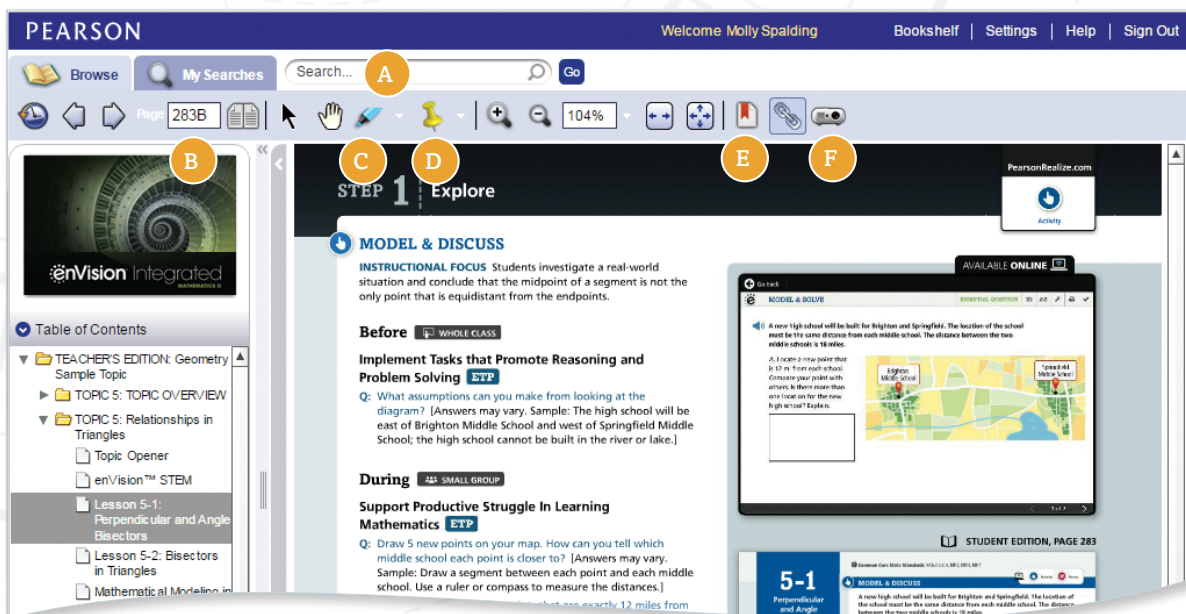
PEARSON

Welcome Molly Spalding

Bookshelf | Settings | Help | Sign Out

Browse

My Searches

Search...

A

Go

Page 283B

104%

B

C

D

E

F

enVision Integrated
MATHEMATICS II

Table of Contents

TEACHER'S EDITION: Geometry Sample Topic

TOPIC 5: TOPIC OVERVIEW

TOPIC 5: Relationships in Triangles

Topic Opener

enVision™ STEM

Lesson 5-1: Perpendicular and Angle Bisectors

Lesson 5-2: Bisectors in Triangles

Mathematical Modeling in

STEP 1 Explore

PearsonRealize.com

Activity

MODEL & DISCUSS

INSTRUCTIONAL FOCUS Students investigate a real-world situation and conclude that the midpoint of a segment is not the only point that is equidistant from the endpoints.

Before WHOLE CLASS

Implement Tasks that Promote Reasoning and Problem Solving ETP

Q: What assumptions can you make from looking at the diagram? [Answers may vary. Sample: The high school will be east of Brighton Middle School and west of Springfield Middle School; the high school cannot be built in the river or lake.]

During SMALL GROUP

Support Productive Struggle In Learning Mathematics ETP

Q: Draw 5 new points on your map. How can you tell which middle school each point is closer to? [Answers may vary. Sample: Draw a segment between each point and each middle school. Use a ruler or compass to measure the distances.]

AVAILABLE ONLINE

Go back

MODEL & SOLVE

ESSENTIAL QUESTION

A new high school will be built for Brighton and Springfield. The location of the school must be the same distance from each middle school. The distance between the two middle schools is 18 miles.

A. Locate a new point that is 12 mi from each school. Compare your point with others. Is there more than one location for the new high school? Explain.

Brighton Middle School

Springfield Middle School

STUDENT EDITION, PAGE 283

5-1

Perpendicular and Angle

MODEL & DISCUSS

A new high school will be built for Brighton and Springfield. The location of the school must be the same distance from each middle school. The distance